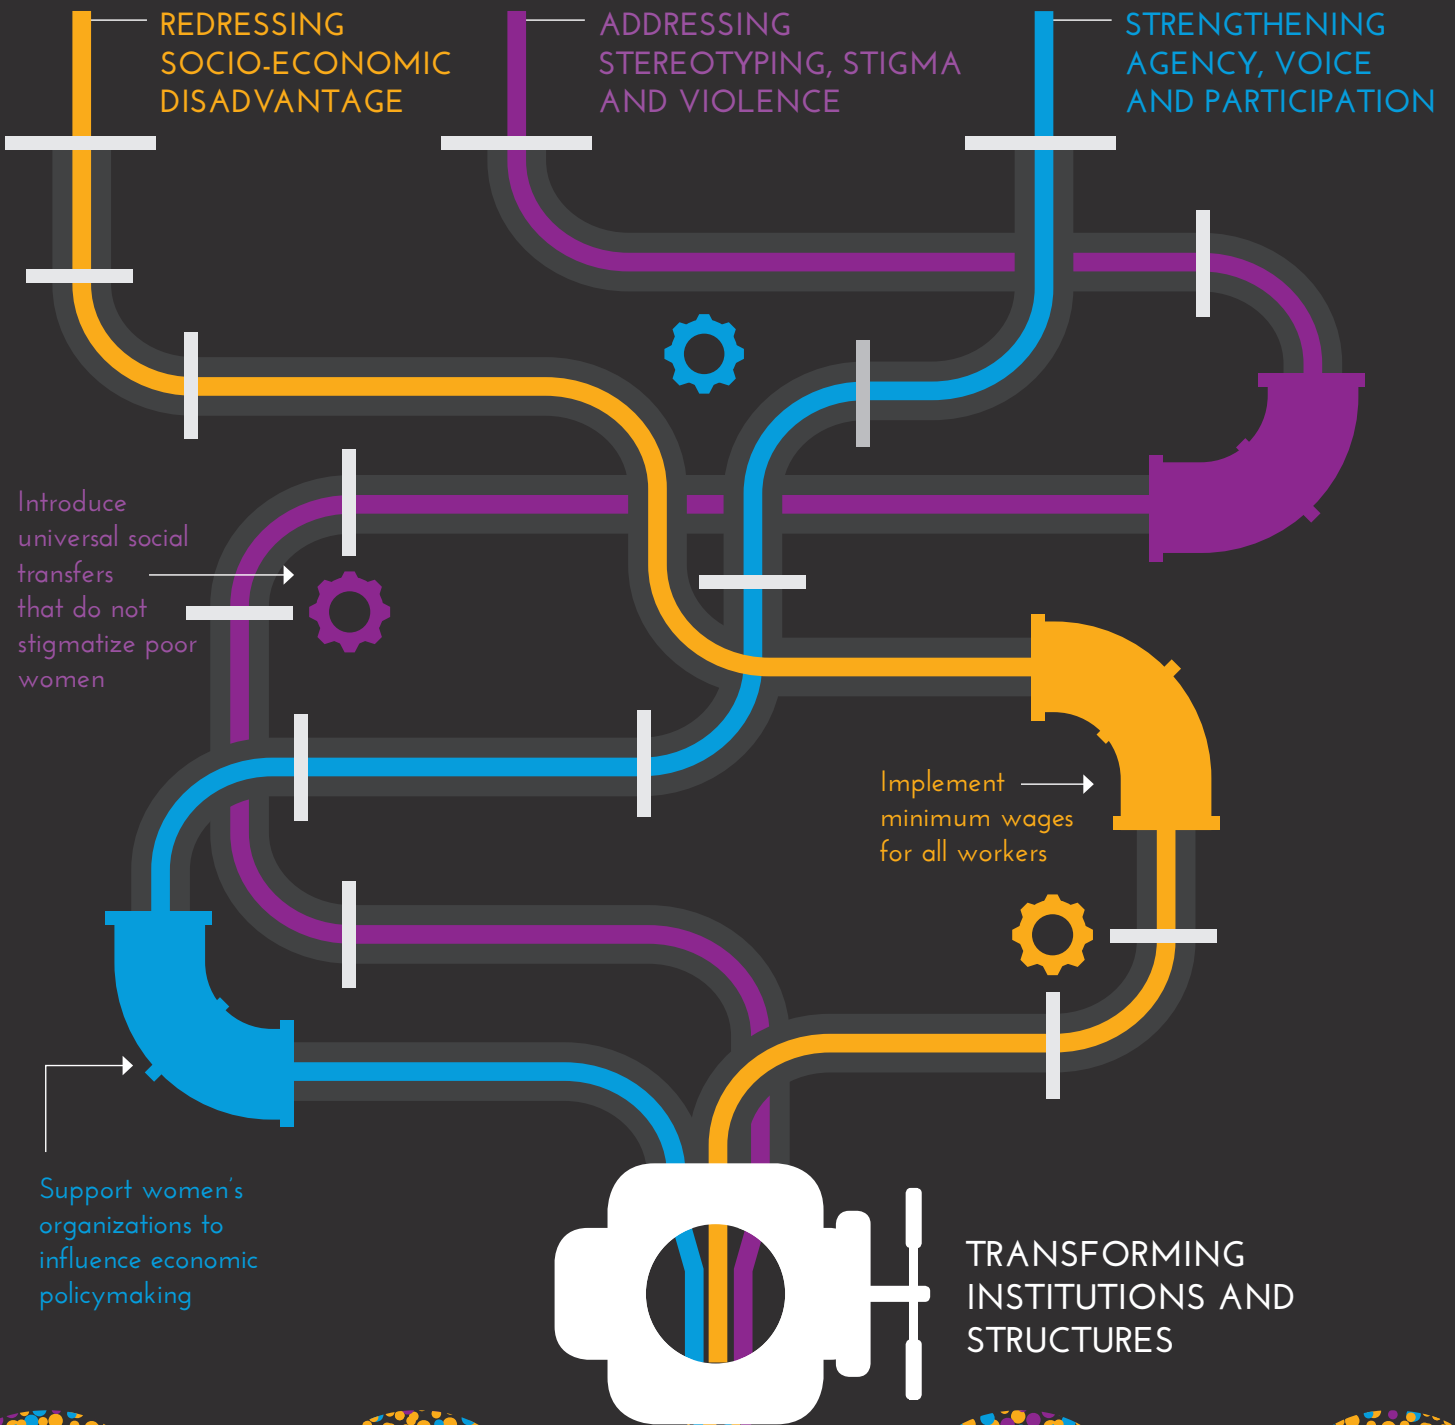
REDRESSING SOCIO-ECONOMIC DISADVANTAGE

ADDRESSING STEREOTYPING, STIGMA AND VIOLENCE

STRENGTHENING AGENCY, VOICE AND PARTICIPATION

Introduce universal social transfers that do not stigmatize poor women

Implement minimum wages for all workers

Support women's organizations to influence economic policymaking

TRANSFORMING INSTITUTIONS AND STRUCTURES